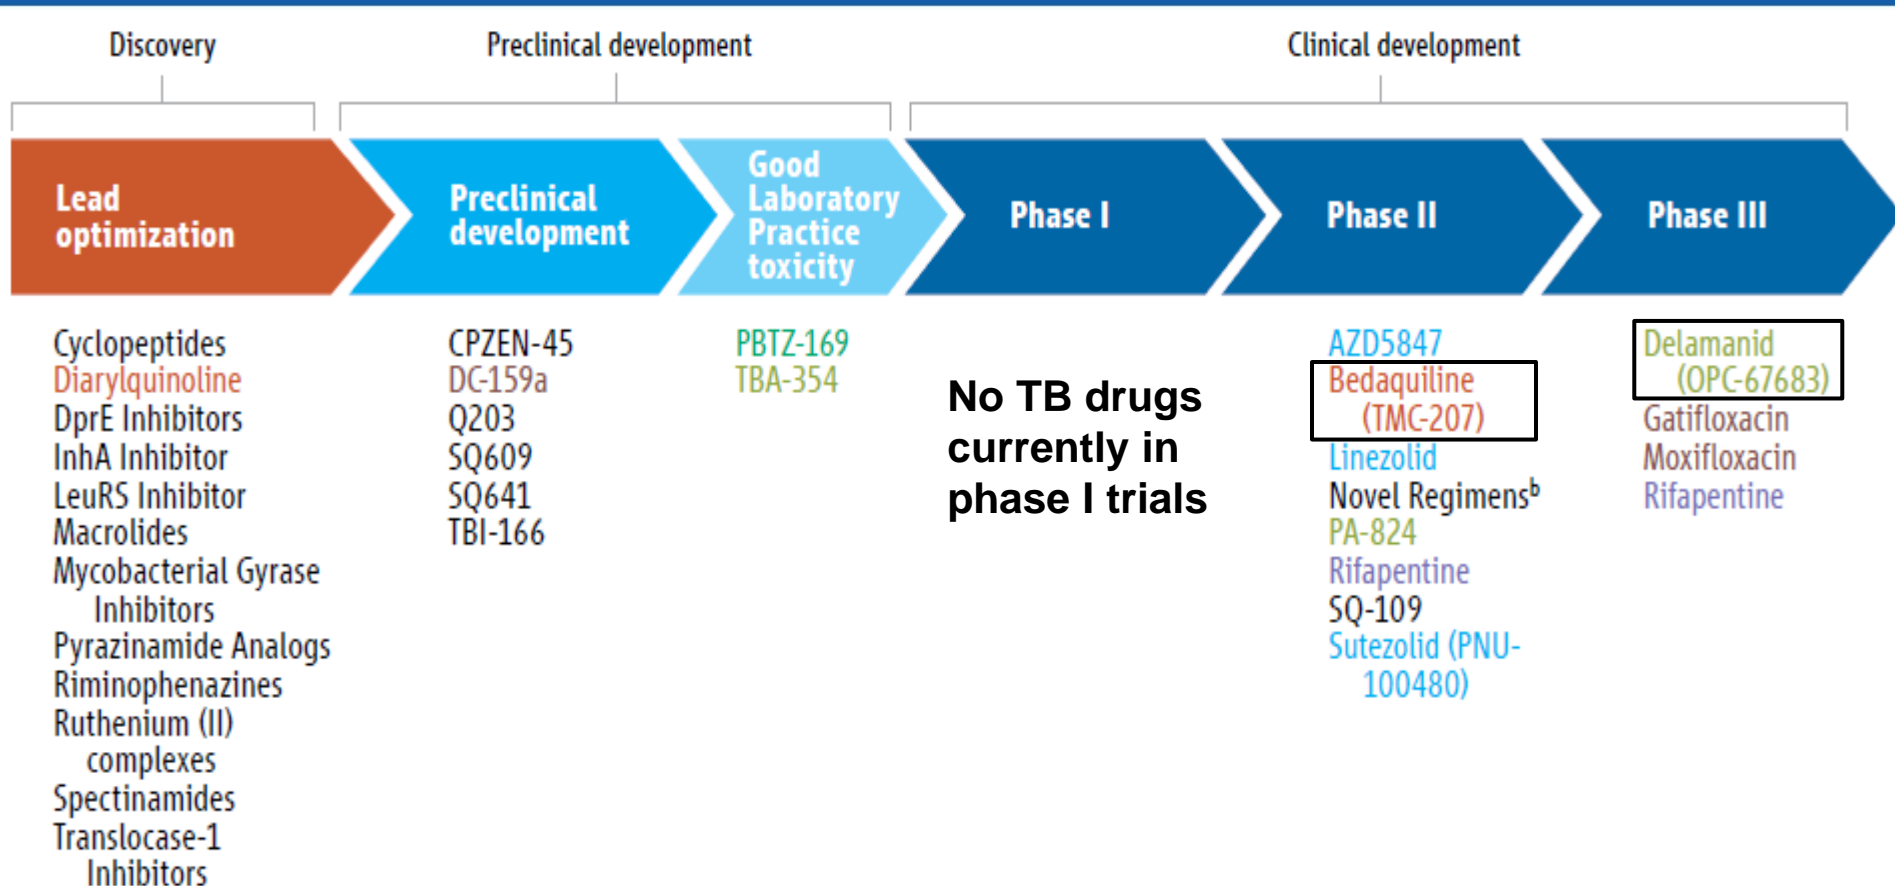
Discovery

Preclinical development

Clinical development

Lead optimization

Preclinical development

Good Laboratory Practice toxicity

Phase I

Phase II

Phase III

Cyclopeptides
Diarylquinoline
DprE Inhibitors
InhA Inhibitor
LeuRS Inhibitor
Macrolides
Mycobacterial Gyrase Inhibitors
Pyrazinamide Analogs
Riminophenazines
Ruthenium (II) complexes
Spectinamides
Translocase-1 Inhibitors

CPZEN-45
DC-159a
Q203
SQ609
SQ641
TBI-166

PBTZ-169
TBA-354

No TB drugs currently in phase I trials

AZD5847
Bedaquiline (TMC-207)
Linezolid
Novel Regimens$^b$
PA-824
Rifapentine
SQ-109
Sutezolid (PNU-100480)

Delamanid (OPC-67683)
Gatifloxacin
Moxifloxacin
Rifapentine